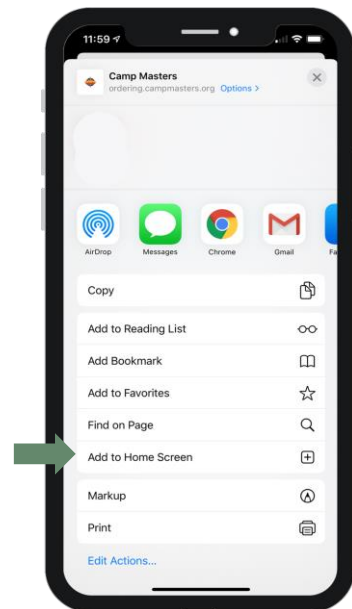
11:59

Camp Masters
ordering.campmasters.org Options >

AirDrop
Messages
Chrome
Gmail
Fa

Copy

Add to Reading List
Add Bookmark
Add to Favorites
Find on Page
Add to Home Screen

Markup
Print

Edit Actions...